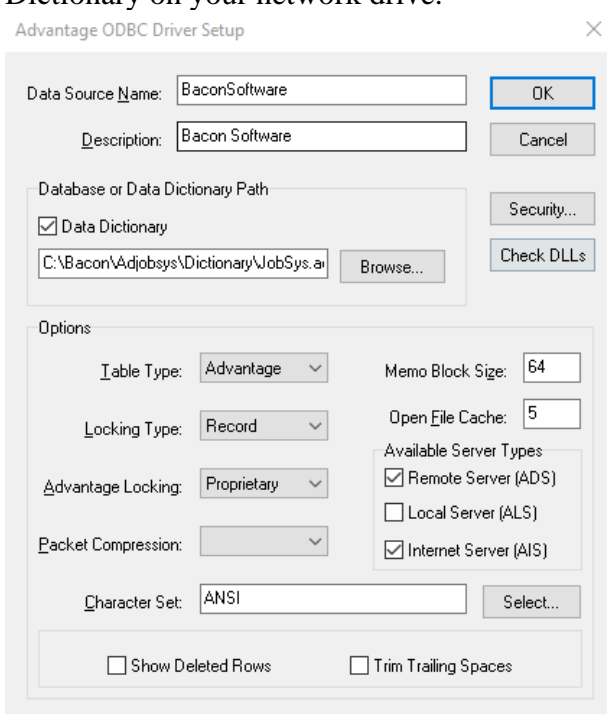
Dictionary on your network drive.

Advantage ODBC Driver Setup

×

Data Source Name: BaconSoftware

OK

Description: Bacon Software

Cancel

Database or Data Dictionary Path

☑ Data Dictionary

Security...

Check DLLs

C:\Bacon\Adjobsys\Dictionary\JobSys.a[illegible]

Browse...

Options

Table Type: Advantage

Memo Block Size: 64

Locking Type: Record

Open File Cache: 5

Available Server Types

Advantage Locking: Proprietary

☑ Remote Server (ADS)

☐ Local Server (ALS)

Packet Compression:

☑ Internet Server (AIS)

Character Set: ANSI

Select...

☐ Show Deleted Rows

☐ Trim Trailing Spaces